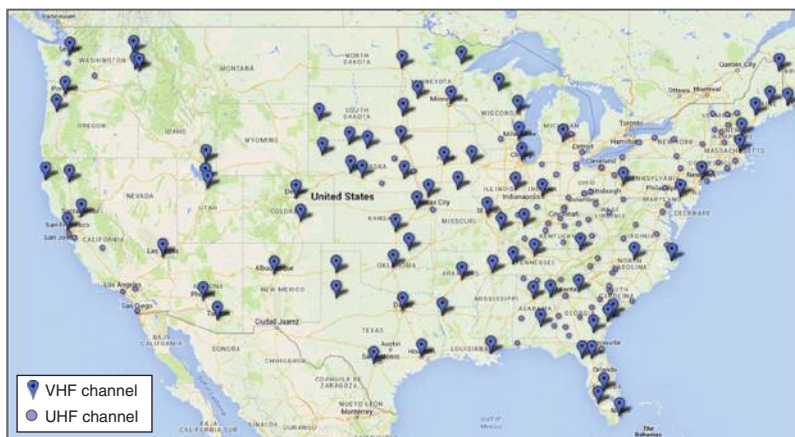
Vancouver
WASHINGTON
MONTANA
NORTH DAKOTA
MINNESOTA
Quebec City
Ottawa
Montreal
OREGON
IDAHO
SOUTH DAKOTA
WISCONSIN
Minneapolis
MICHIGAN
Toronto
WYOMING
Milwaukee
Detroit
Hamilton
NEBRASKA
Chicago
Cleveland
PENNSYLVANIA
MASSACHUSETTS
NEVADA
United States
Denver
ILLINOIS
Indianapolis
Pittsburgh
New York
Philadelphia
UTAH
COLORADO
KANSAS
Kansas City
MISSOURI
Cincinnati
MARYLAND
DELAWARE
San Francisco
San Jose
CALIFORNIA
Las Vegas
KENTUCKY
VIRGINIA
TENNESSEE
NORTH CAROLINA
Albuquerque
OKLAHOMA
ARKANSAS
SOUTH CAROLINA
Los Angeles
ARIZONA
Phoenix
NEW MEXICO
San Diego
Tucson
MISSISSIPPI
ALABAMA
GEORGIA
Ciudad Juarez
TEXAS
BAJA CALIFORNIA
SONORA
Austin
Houston
LOUISIANA
Jacksonville
CHIHUAHUA
San Antonio
Orlando
COAHUILA
NUEVO LEON
Monterrey
Gulf of Mexico
Miami
The Bahamas
VHF channel
UHF channel